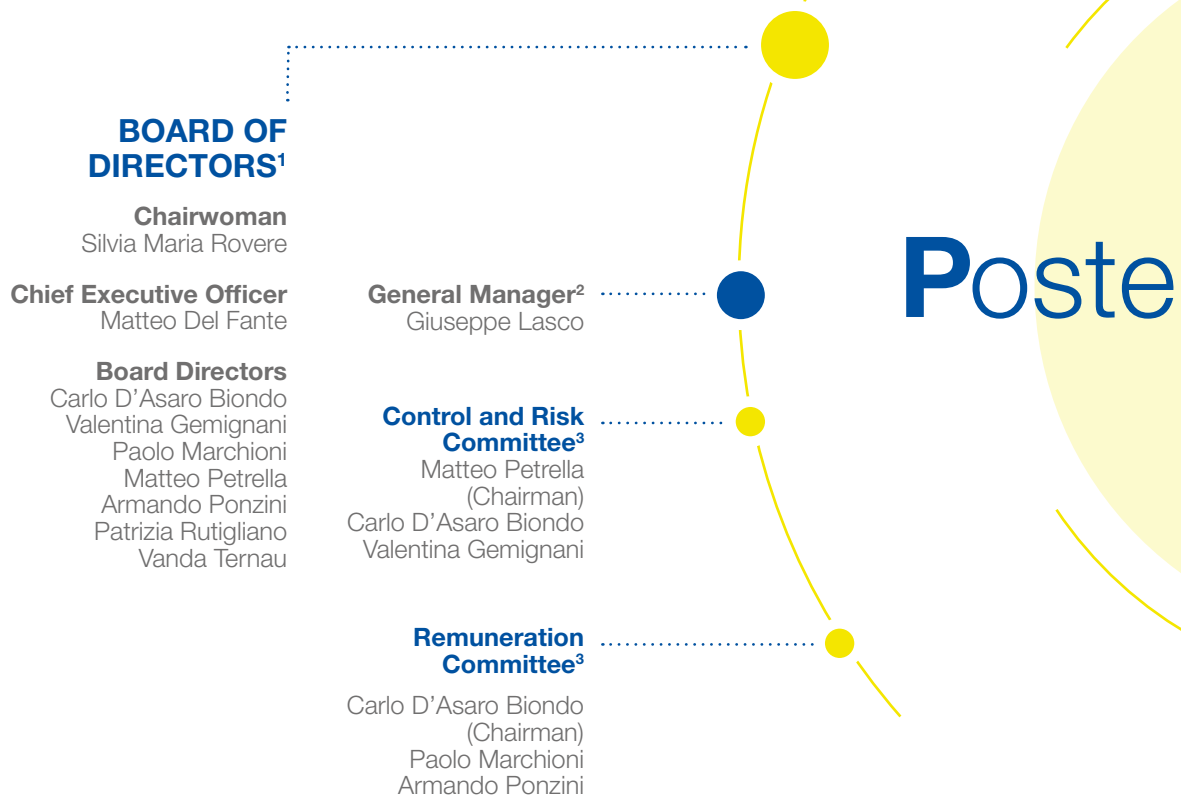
BOARD OF DIRECTORS$^1$

Chairwoman
Silvia Maria Rovere

Chief Executive Officer
Matteo Del Fante

Board Directors
Carlo D'Asaro Biondo
Valentina Gemignani
Paolo Marchioni
Matteo Petrella
Armando Ponzini
Patrizia Rutigliano
Vanda Ternau

General Manager$^2$
Giuseppe Lasco

Control and Risk Committee$^3$
Matteo Petrella (Chairman)
Carlo D'Asaro Biondo
Valentina Gemignani

Remuneration Committee$^3$
Carlo D'Asaro Biondo (Chairman)
Paolo Marchioni
Armando Ponzini

Poste